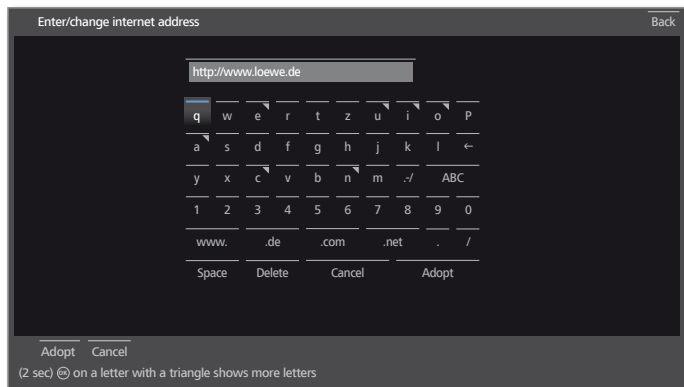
Enter/change internet address

Back

http://www.loewe.de

q w e r t z u i o P
a s d f g h j k l ←
y x c v b n m .-/ ABC
1 2 3 4 5 6 7 8 9 0
www. .de .com .net . /
Space Delete Cancel Adopt

Adopt Cancel

(2 sec) OK on a letter with a triangle shows more letters